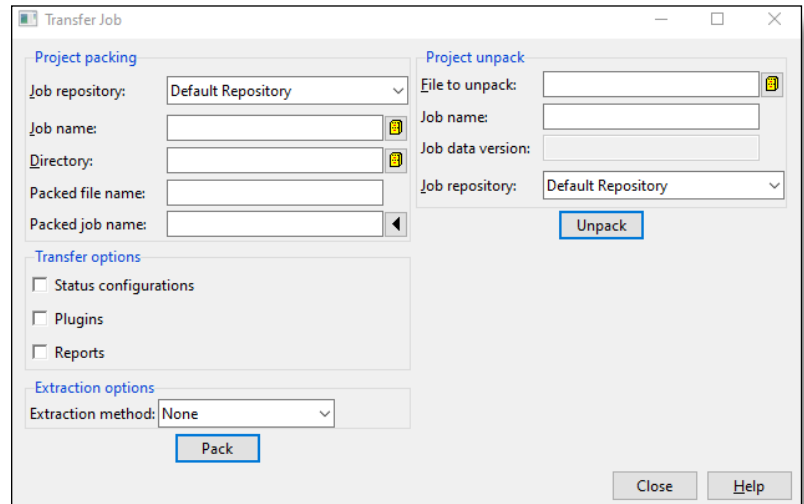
Transfer Job

Project packing

Job repository: Default Repository

Job name:

Directory:

Packed file name:

Packed job name:

Transfer options

Status configurations

Plugins

Reports

Extraction options

Extraction method: None

Pack

Project unpack

File to unpack:

Job name:

Job data version:

Job repository: Default Repository

Unpack

Close

Help